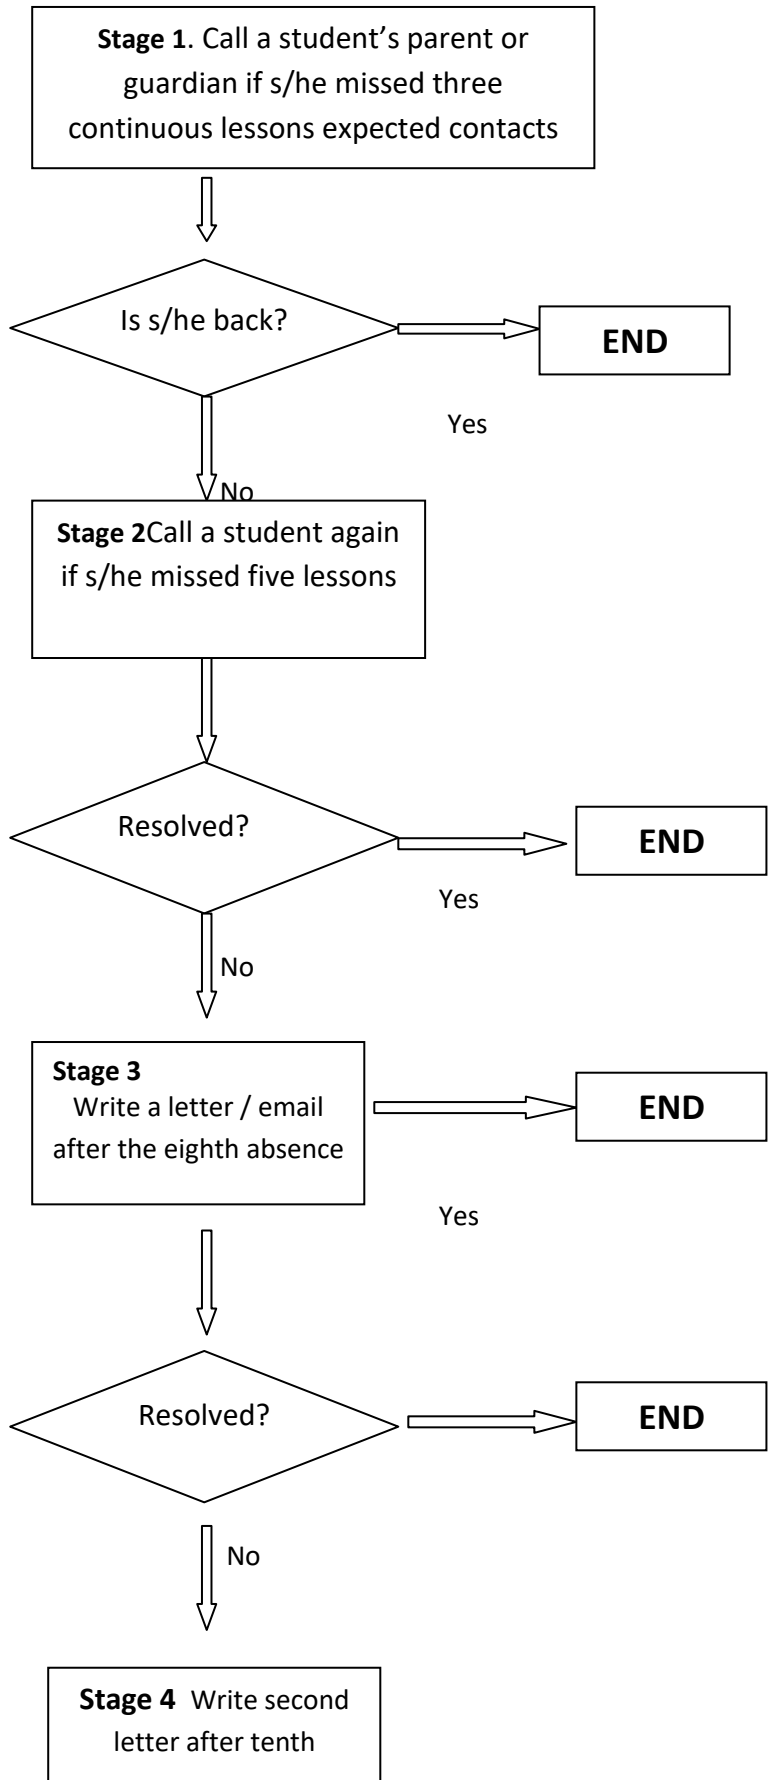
**Stage 1**. Call a student's parent or guardian if s/he missed three continuous lessons expected contacts

Is s/he back?

**END**

Yes

No

**Stage 2**Call a student again if s/he missed five lessons

Resolved?

**END**

Yes

No

**Stage 3**
Write a letter / email after the eighth absence

**END**

Yes

Resolved?

**END**

No

**Stage 4** Write second letter after tenth